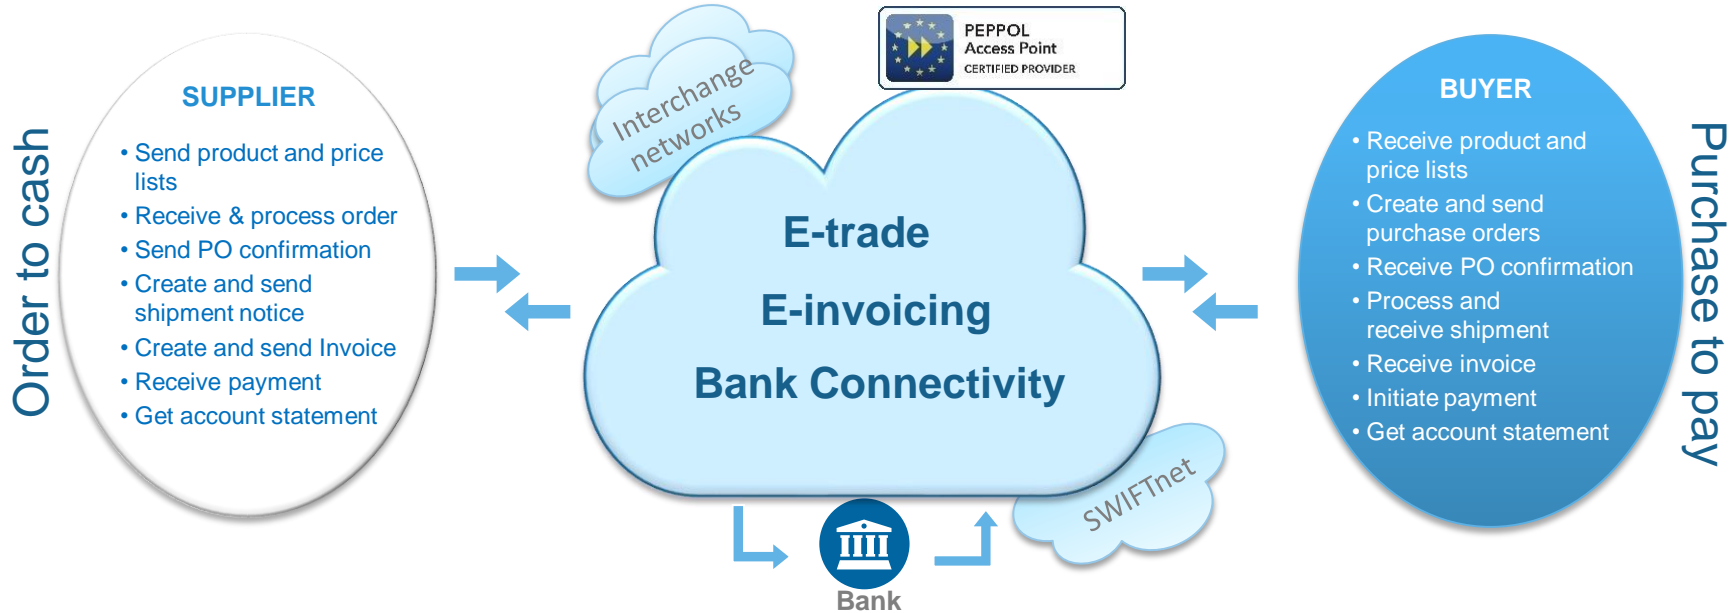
Order to cash

SUPPLIER

• Send product and price lists
• Receive & process order
• Send PO confirmation
• Create and send shipment notice
• Create and send Invoice
• Receive payment
• Get account statement

Interchange networks

PEPPOL
Access Point
CERTIFIED PROVIDER

E-trade

E-invoicing

Bank Connectivity

SWIFTnet

Bank

BUYER

• Receive product and price lists
• Create and send purchase orders
• Receive PO confirmation
• Process and receive shipment
• Receive invoice
• Initiate payment
• Get account statement

Purchase to pay